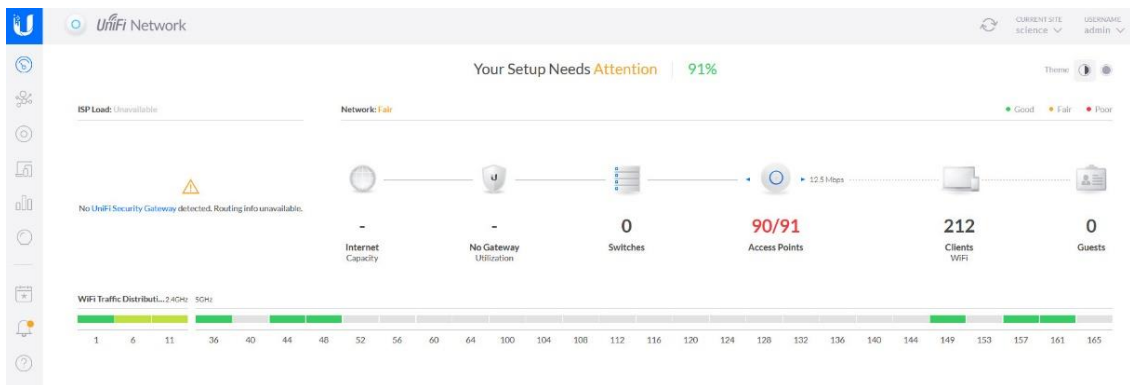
UniFi Network

CURRENT SITE
science

USERNAME
admin

Your Setup Needs Attention | 91%

Theme

ISP Load: Unavailable

Network: Fair

• Good • Fair • Poor

No UniFi Security Gateway detected. Routing info unavailable.

12.5 Mbps

-
Internet
Capacity

-
No Gateway
Utilization

0
Switches

90/91
Access Points

212
Clients
WiFi

0
Guests

WiFi Traffic Distributi... 2.4GHz 5GHz

1 6 11 36 40 44 48 52 56 60 64 100 104 108 112 116 120 124 128 132 136 140 144 149 153 157 161 165